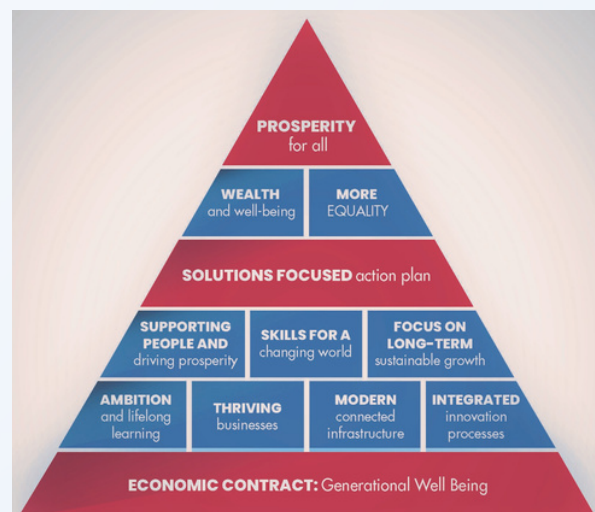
PROSPERITY for all

WEALTH and well-being

MORE EQUALITY

SOLUTIONS FOCUSED action plan

SUPPORTING PEOPLE AND driving prosperity

SKILLS FOR A changing world

FOCUS ON LONG-TERM sustainable growth

AMBITION and lifelong learning

THRIVING businesses

MODERN connected infrastructure

INTEGRATED innovation processes

ECONOMIC CONTRACT: Generational Well Being